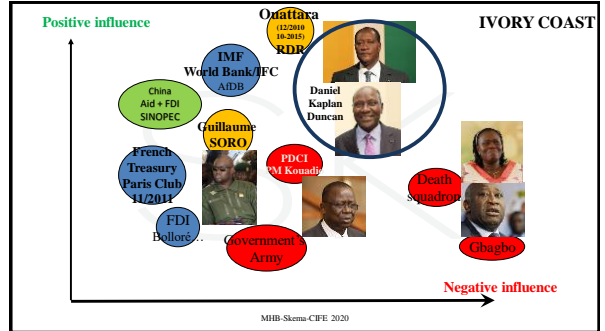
Positive influence

Ouattara (12/2010 10-2015) RDR

IVORY COAST

IMF World Bank/IFC AfDB

China Aid + FDI SINOPEC

Daniel Kaplan Duncan

Guillaume SORO

French Treasury Paris Club 11/2011

PDCI PM Kouadio

Death squadron

FDI Bolloré…

Government's Army

Gbagbo

Negative influence

MHB-Skema-CIFE 2020